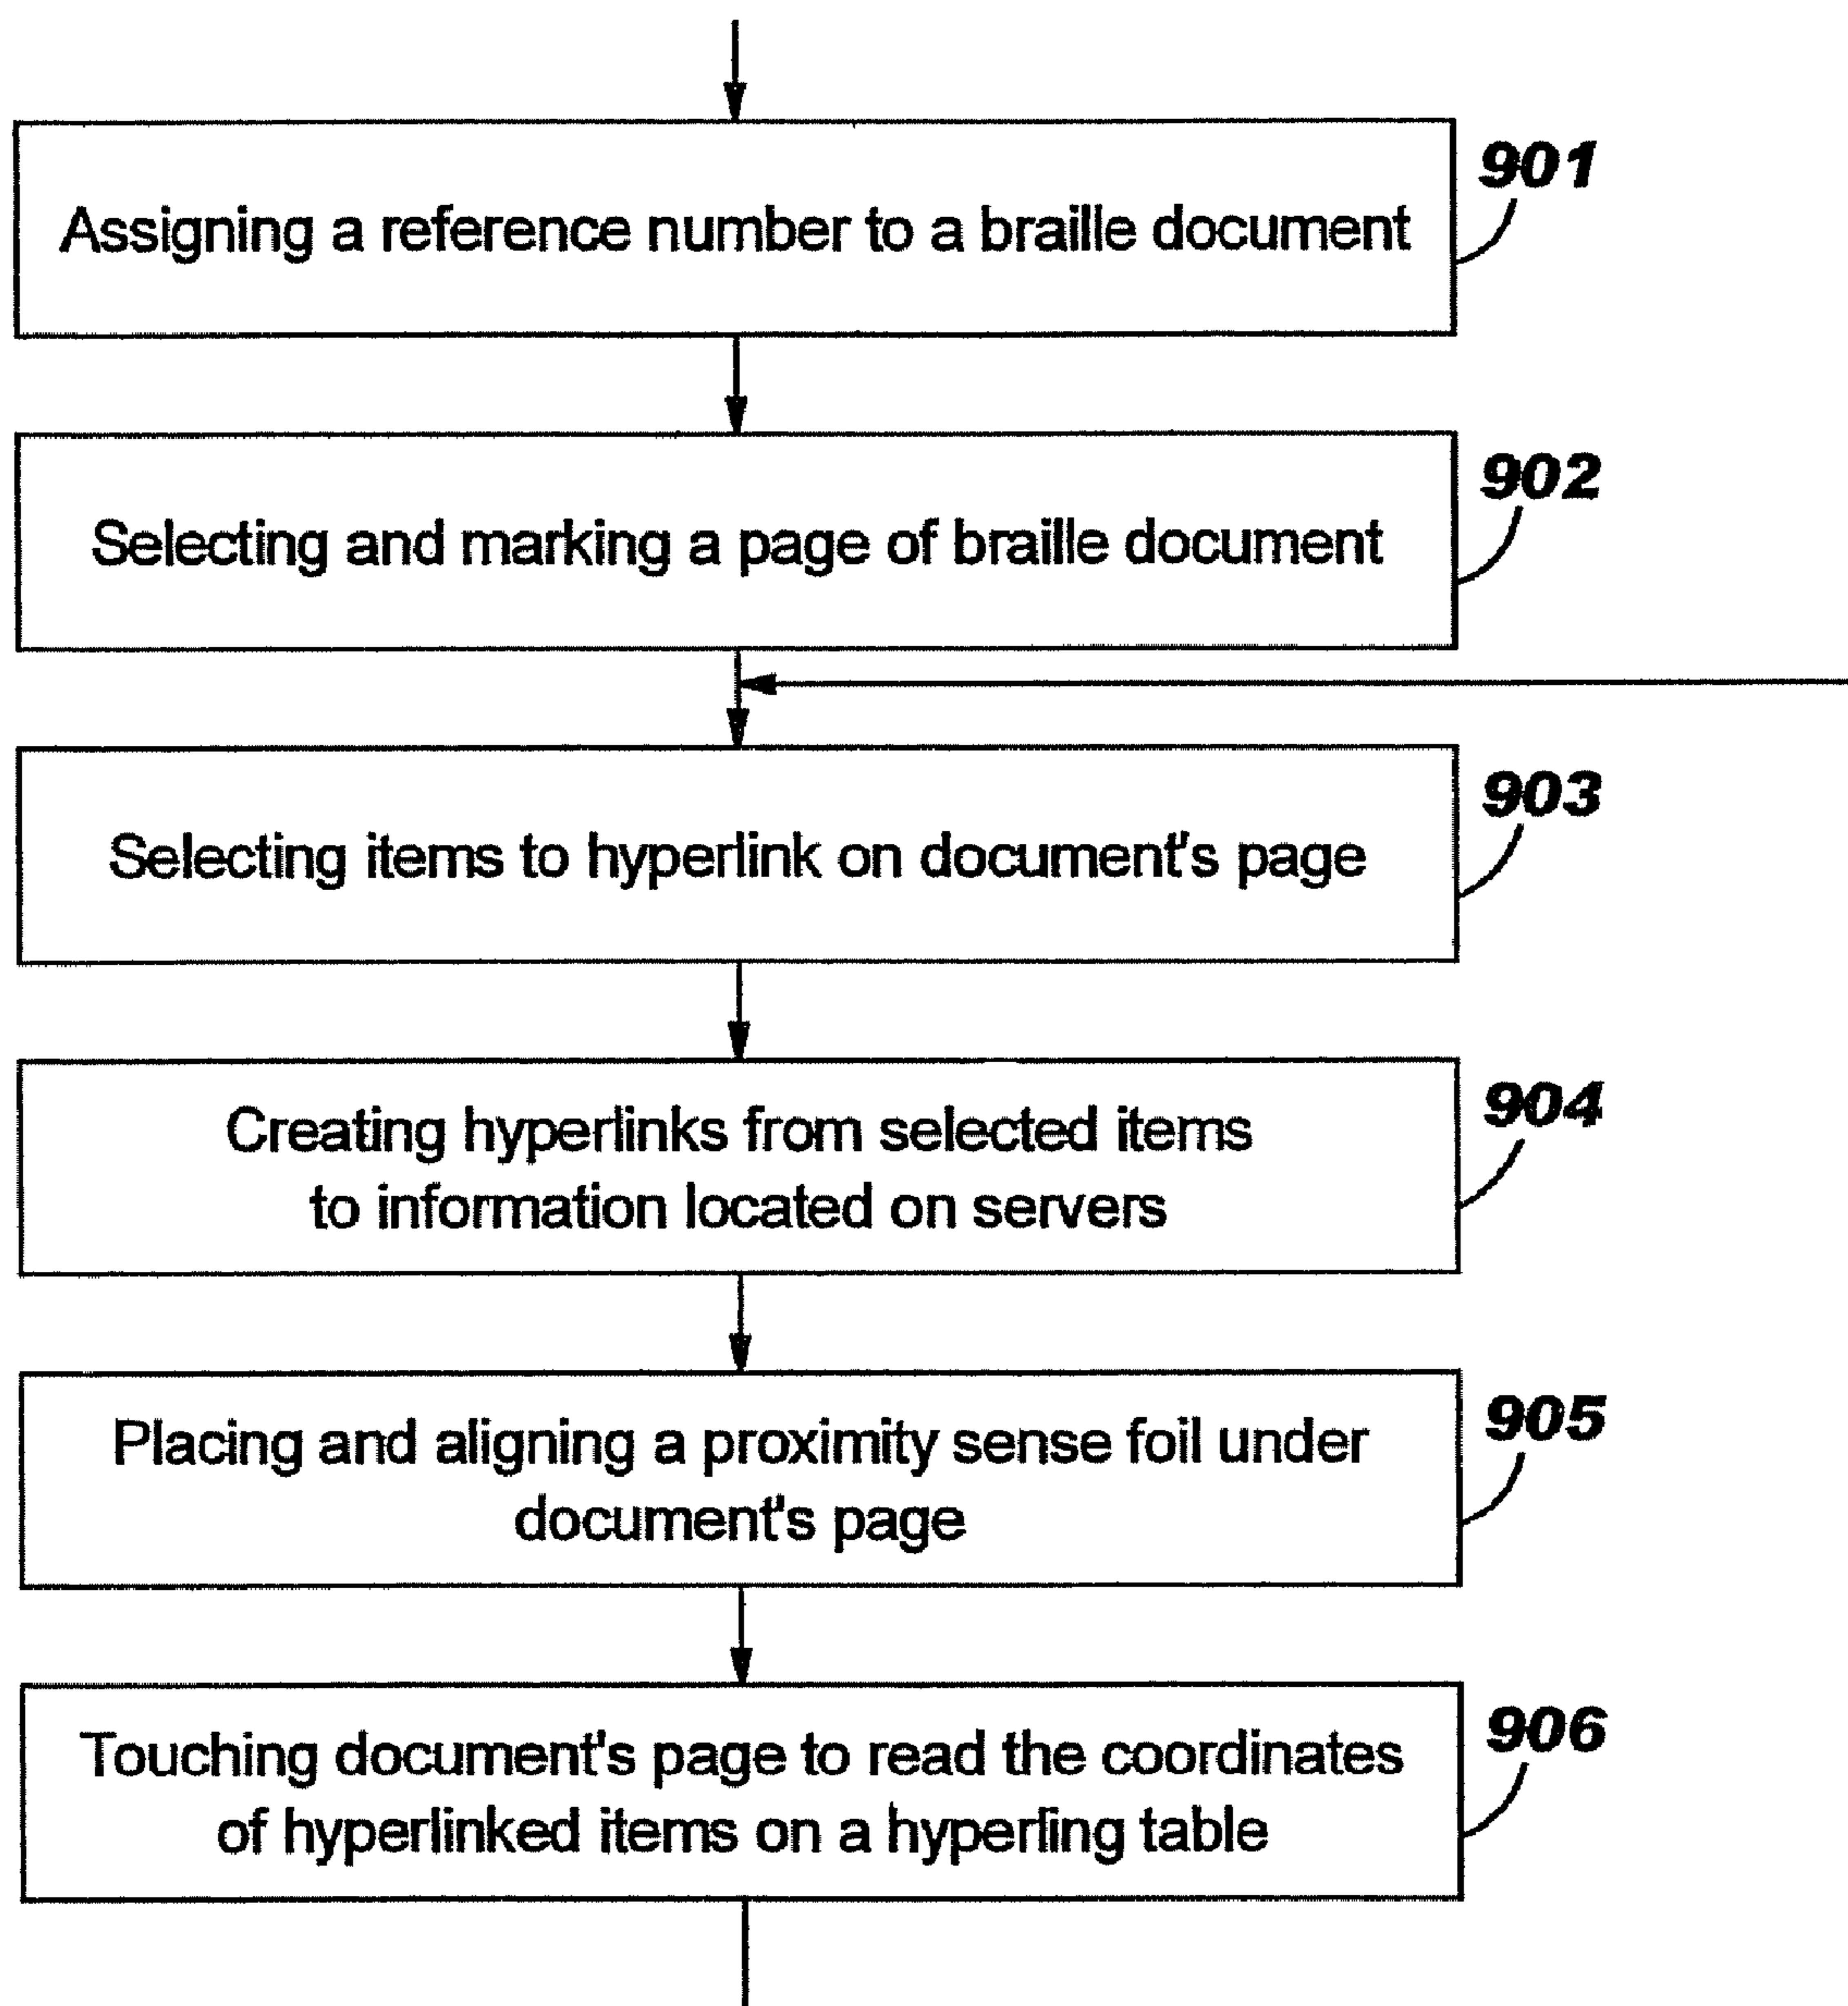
Assigning a reference number to a braille document

901

Selecting and marking a page of braille document

902

Selecting items to hyperlink on document's page

903

Creating hyperlinks from selected items to information located on servers

904

Placing and aligning a proximity sense foil under document's page

905

Touching document's page to read the coordinates of hyperlinked items on a hyperling table

906